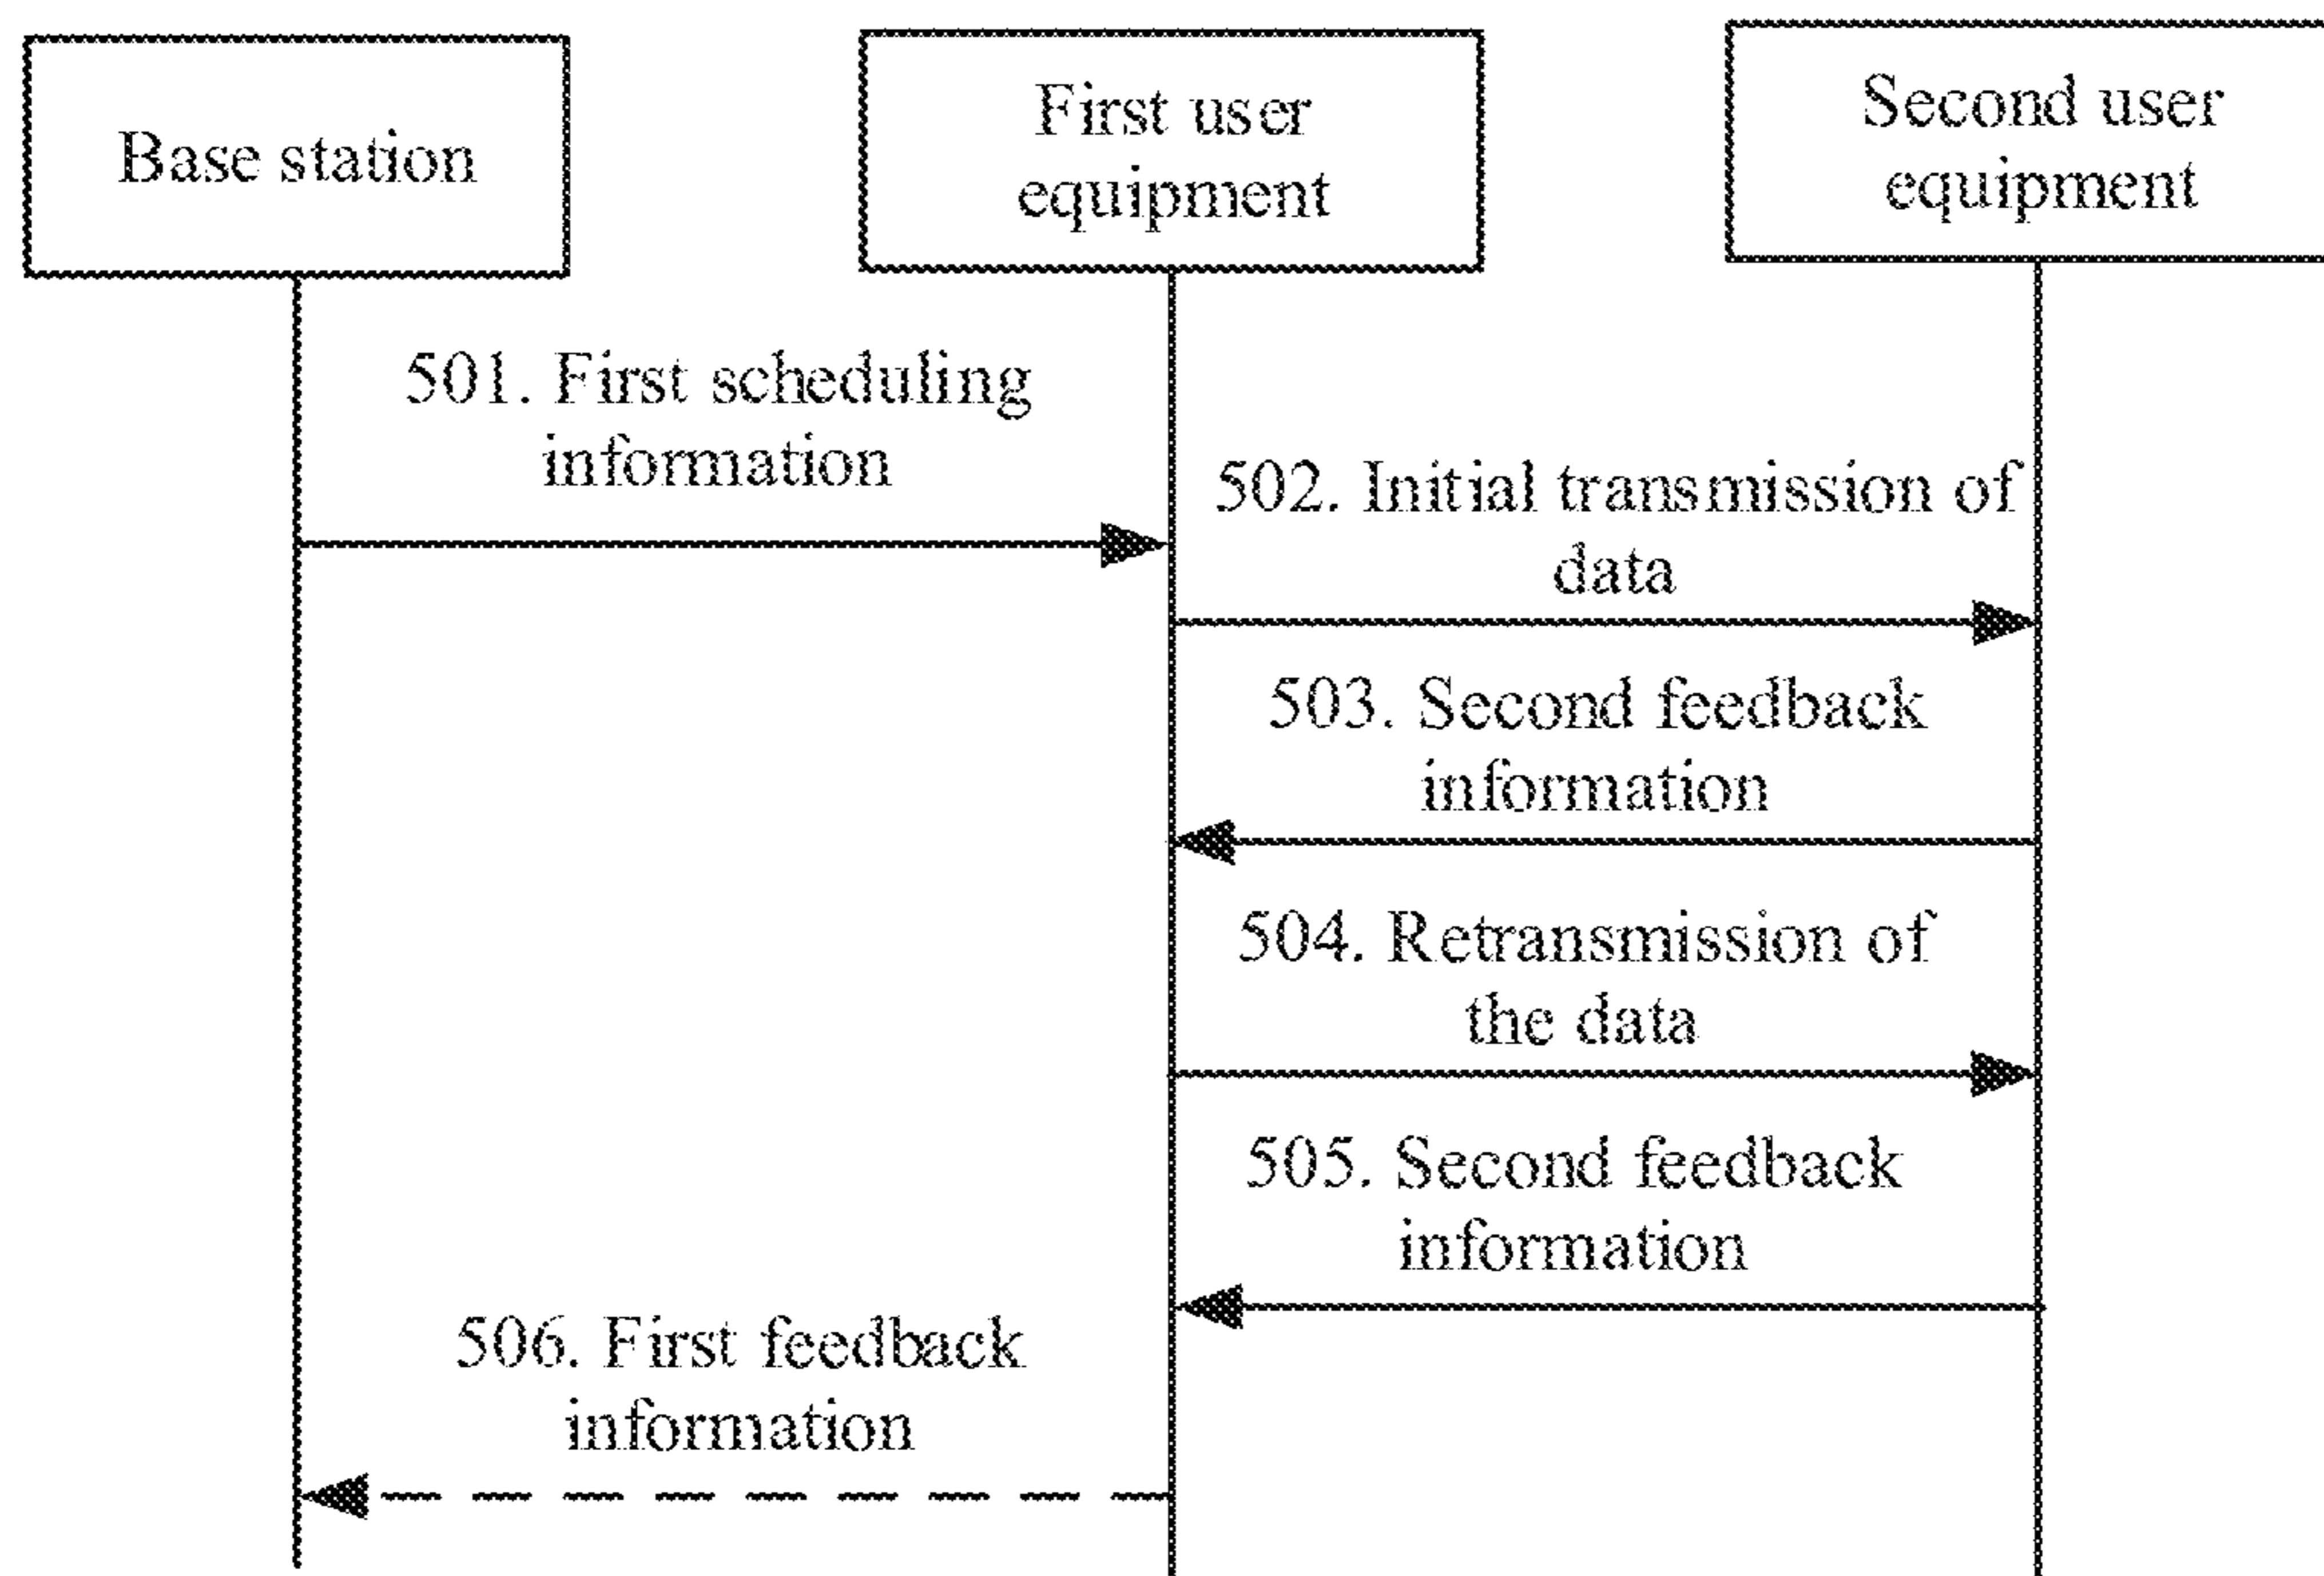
Base station

First user equipment

Second user equipment

501. First scheduling information

502. Initial transmission of data

503. Second feedback information

504. Retransmission of the data

505. Second feedback information

506. First feedback information